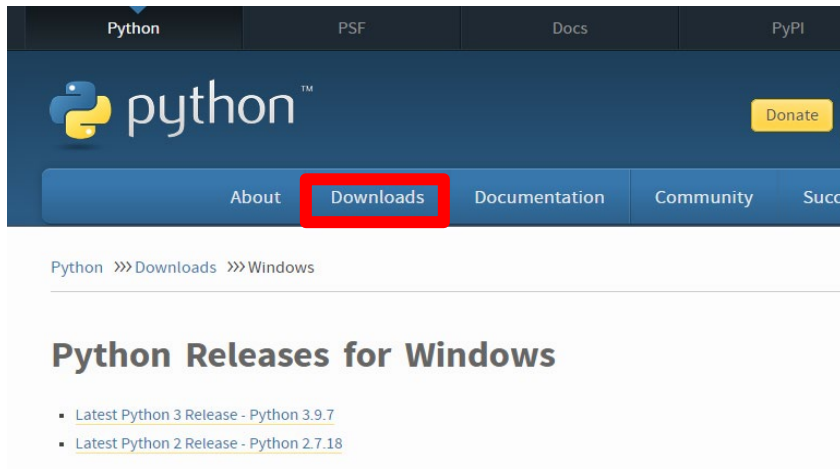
Python PSF Docs PyPI

python™

Donate

About Downloads Documentation Community Succ

Python >>> Downloads >>> Windows

Python Releases for Windows

- Latest Python 3 Release - Python 3.9.7
- Latest Python 2 Release - Python 2.7.18